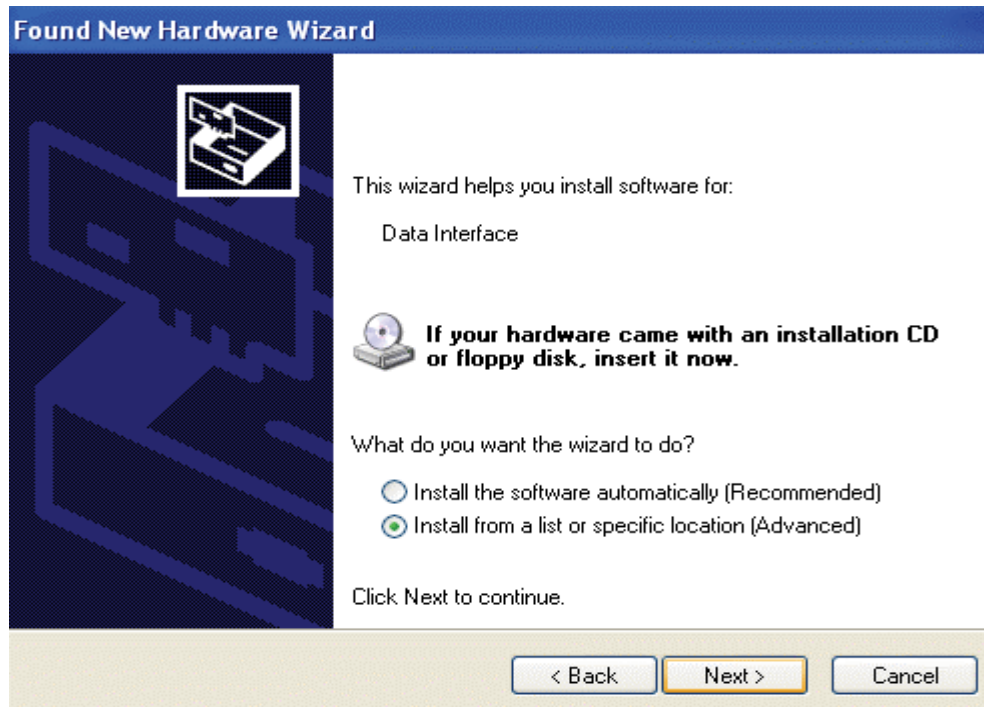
Found New Hardware Wizard

This wizard helps you install software for:

Data Interface

If your hardware came with an installation CD or floppy disk, insert it now.

What do you want the wizard to do?

Install the software automatically (Recommended)
Install from a list or specific location (Advanced)

Click Next to continue.

< Back
Next >
Cancel